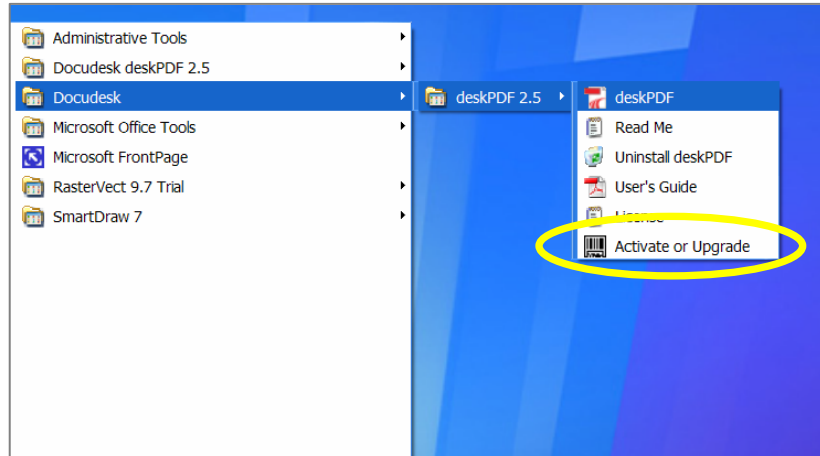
Administrative Tools
Docudesk deskPDF 2.5
Docudesk
Microsoft Office Tools
Microsoft FrontPage
RasterVect 9.7 Trial
SmartDraw 7

deskPDF 2.5

deskPDF
Read Me
Uninstall deskPDF
User's Guide
License
Activate or Upgrade